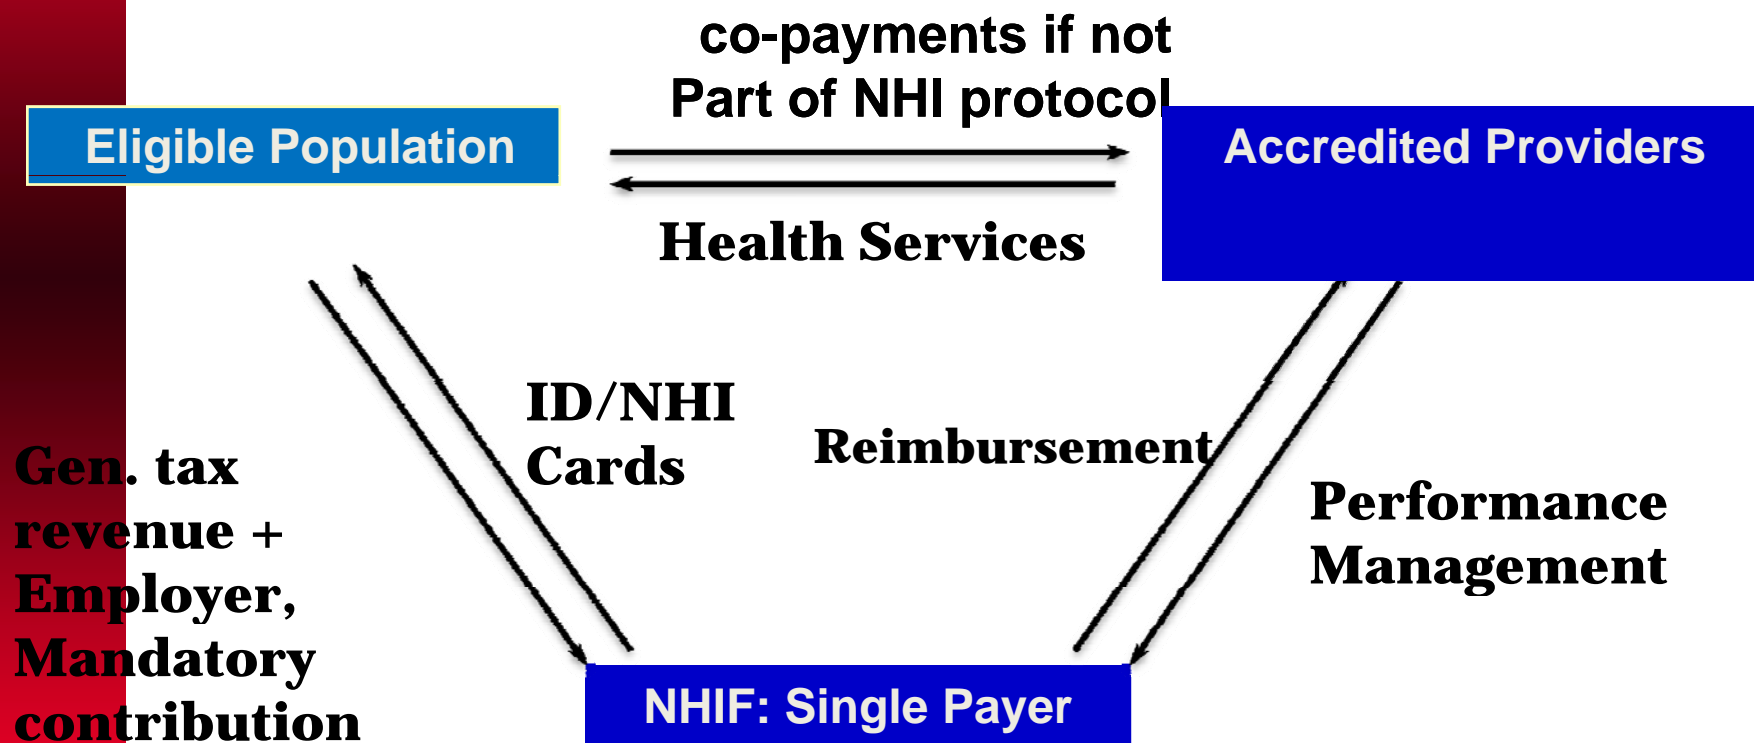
co-payments if not Part of NHI protocol

Eligible Population

Accredited Providers

Health Services

ID/NHI Cards

Reimbursement

Gen. tax revenue + Employer, Mandatory contribution

Performance Management

NHIF: Single Payer